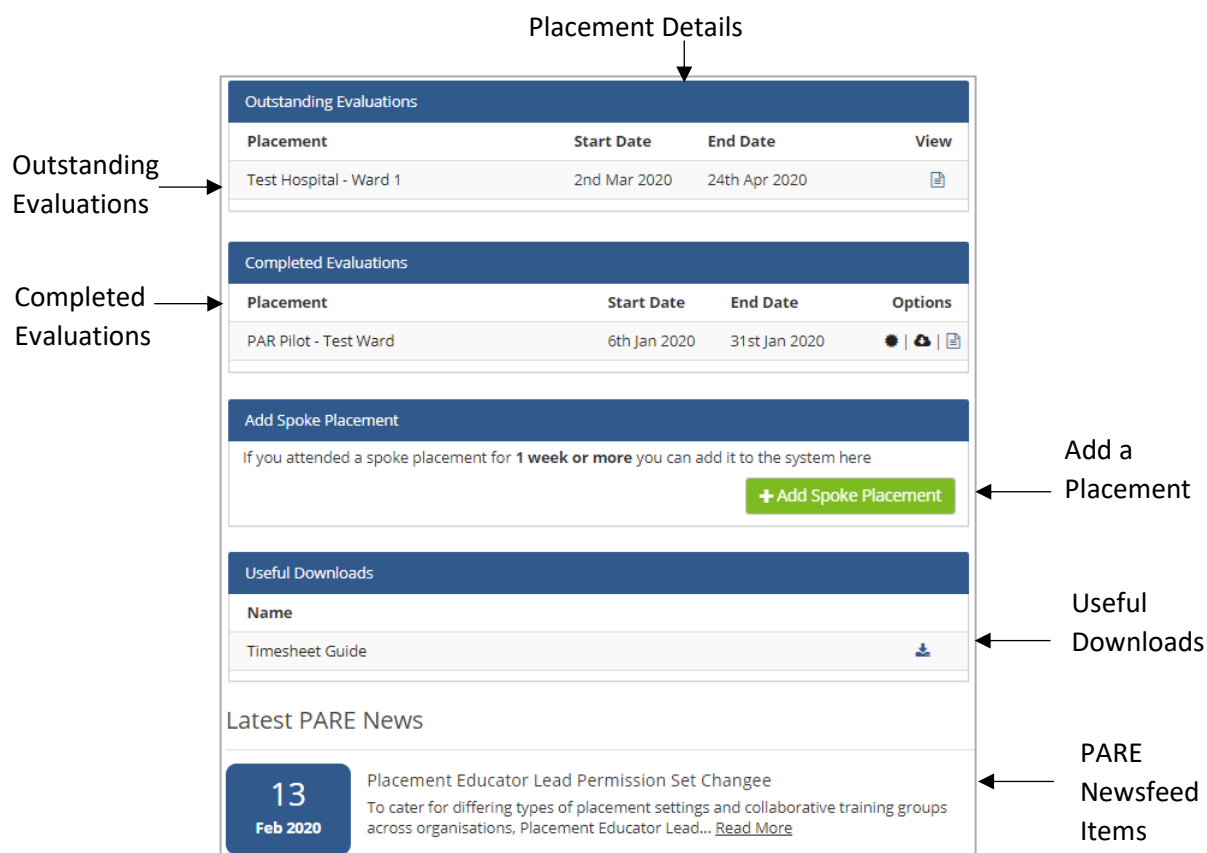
Placement Details

Outstanding Evaluations

| Placement | Start Date | End Date | View |
|---|---|---|---|
| Test Hospital - Ward 1 | 2nd Mar 2020 | 24th Apr 2020 | |

Outstanding Evaluations

Completed Evaluations

| Placement | Start Date | End Date | Options |
|---|---|---|---|
| PAR Pilot - Test Ward | 6th Jan 2020 | 31st Jan 2020 | \| \| |

Completed Evaluations

Add Spoke Placement

If you attended a spoke placement for **1 week or more** you can add it to the system here

+ Add Spoke Placement

Add a Placement

Useful Downloads

| Name | |
|---|---|
| Timesheet Guide | |

Useful Downloads

Latest PARE News

13
Feb 2020

Placement Educator Lead Permission Set Changee

To cater for differing types of placement settings and collaborative training groups across organisations, Placement Educator Lead... Read More

PARE Newsfeed Items